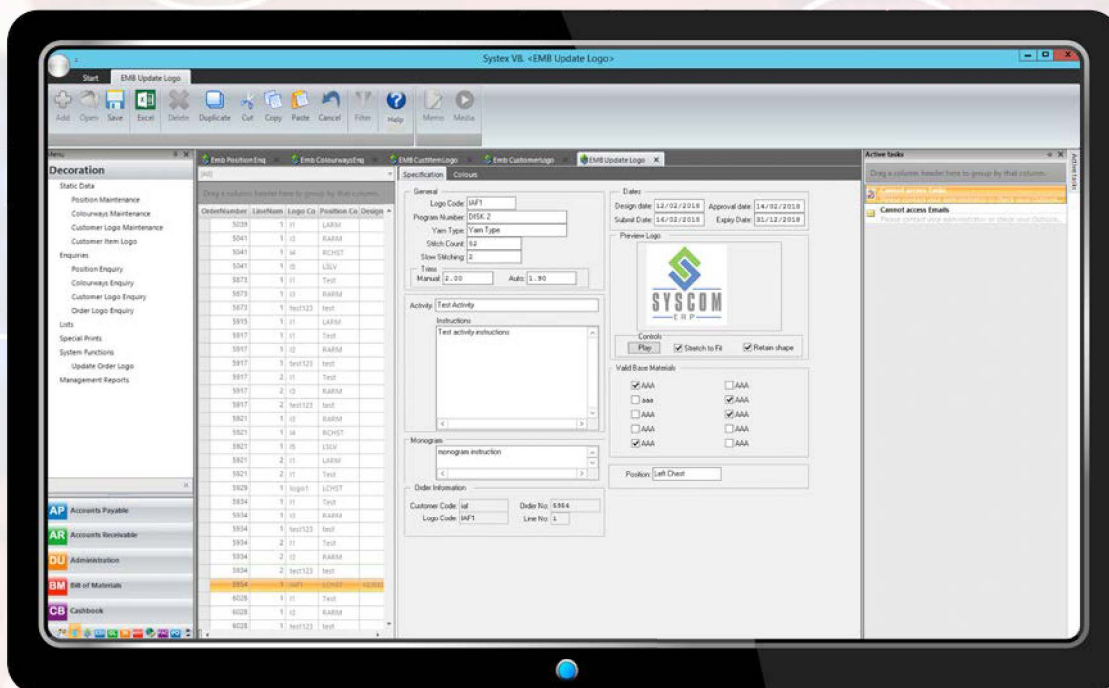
Systex V8. <EMB Update Logo>

Start EMB Update Logo

Add Open Save Excel Delete Duplicate Cut Copy Paste Cancel Filter Help Memo Media

Menu

Decoration

Static Data
Position Maintenance
Colourways Maintenance
Customer Logo Maintenance
Customer Item Logo
Enquiries
Position Enquiry
Colourways Enquiry
Customer Logo Enquiry
Order Logo Enquiry
Lists
Special Prints
System Functions
Update Order Logo
Management Reports

AP Accounts Payable
AR Accounts Receivable
DU Administration
BM Bill of Materials
CB Cashbook

Emb Position Enq | Emb ColourwaysEnq | EMB CustItemLogo | Emb CustomerLogo | EMB Update Logo

[All]

Drag a column header here to group by that column.

| OrderNumber | LineNum | Logo Co | Position Co | Design |
|---|---|---|---|---|
| 5039 | 1 | l1 | LARM | |
| 5041 | 1 | l2 | RARM | |
| 5041 | 1 | l4 | RCHST | |
| 5041 | 1 | l5 | LSLV | |
| 5873 | 1 | l1 | Test | |
| 5873 | 1 | l3 | RARM | |
| 5873 | 1 | test123 | test | |
| 5915 | 1 | l1 | LARM | |
| 5917 | 1 | l1 | Test | |
| 5917 | 1 | l2 | RARM | |
| 5917 | 1 | test123 | test | |
| 5917 | 2 | l1 | Test | |
| 5917 | 2 | l3 | RARM | |
| 5917 | 2 | test123 | test | |
| 5921 | 1 | l3 | RARM | |
| 5921 | 1 | l4 | RCHST | |
| 5921 | 1 | l5 | LSLV | |
| 5921 | 2 | l1 | LARM | |
| 5921 | 2 | l1 | Test | |
| 5929 | 1 | logo1 | LCHST | |
| 5934 | 1 | l1 | Test | |
| 5934 | 1 | l3 | RARM | |
| 5934 | 1 | test123 | test | |
| 5934 | 2 | l1 | Test | |
| 5934 | 2 | l2 | RARM | |
| 5934 | 2 | test123 | test | |
| 5954 | 1 | IAF1 | LCHST | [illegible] |
| 6028 | 1 | l1 | Test | |
| 6028 | 1 | l2 | RARM | |
| 6028 | 1 | test123 | test | |

Specification Colours

General
Logo Code: IAF1
Program Number: DISK 2
Yarn Type: Yarn Type
Stitch Count: 52
Slow Stitching: 2
Times
Manual: 2.00 Auto: 1.90

Activity: Test Activity
Instructions
Test activity instructions

Monogram
monogram instruction

Order Information
Customer Code: iat Order No: 5954
Logo Code: IAF1 Line No: 1

Dates
Design date: 12/02/2018 Approval date: 14/02/2018
Submit Date: 14/02/2018 Expiry Date: 31/12/2018

Preview Logo
SYSCOM
ERP

Controls
Play Stretch to Fit Retain shape

Valid Base Materials
AAA AAA
aaa AAA
AAA AAA
AAA AAA
AAA AAA

Position: Left Chest

Active tasks
Drag a column header here to group by that column.
Cannot access Tasks
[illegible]
Cannot access Emails
Please contact your administrator to check your Outlook...
Active tasks